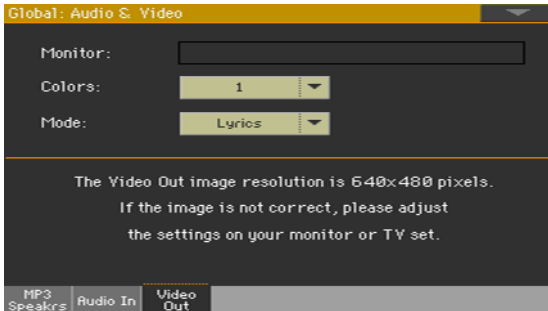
Global: Audio & Video

Monitor:

Colors: 1

Mode: Lyrics

The Video Out image resolution is 640x480 pixels.
If the image is not correct, please adjust
the settings on your monitor or TV set.

MP3 Speakrs | Audio In | Video Out